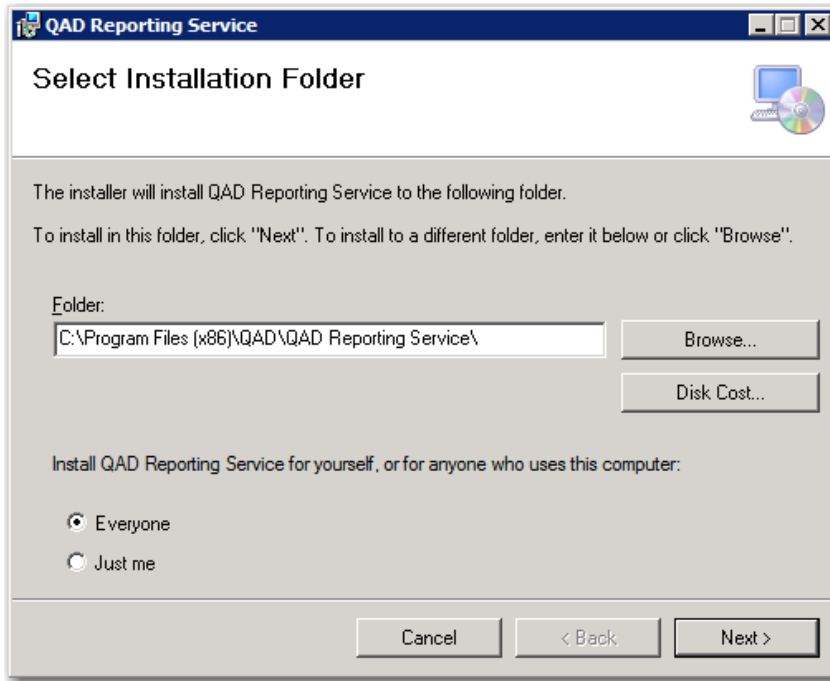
QAD Reporting Service

Select Installation Folder

The installer will install QAD Reporting Service to the following folder.

To install in this folder, click "Next". To install to a different folder, enter it below or click "Browse".

Folder:

C:\Program Files (x86)\QAD\QAD Reporting Service\

Browse...

Disk Cost...

Install QAD Reporting Service for yourself, or for anyone who uses this computer:

Everyone

Just me

Cancel

< Back

Next >